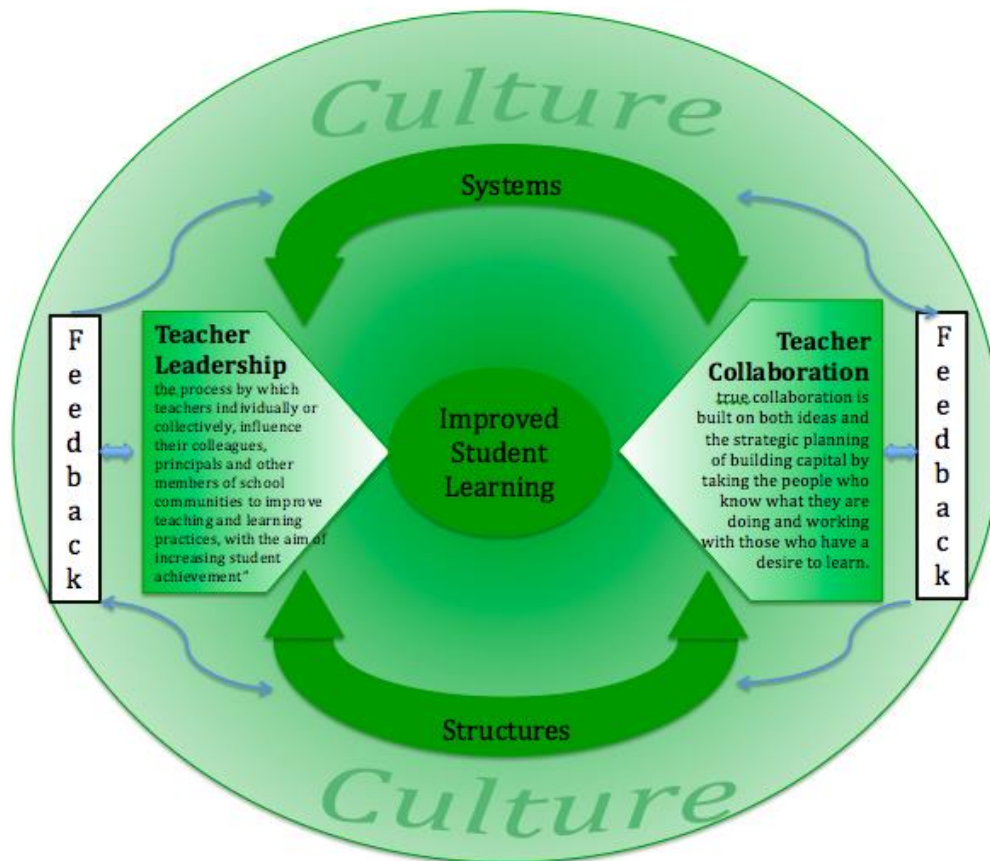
Culture

Systems

F
e
e
d
b
a
c
k

Teacher Leadership
the process by which teachers individually or collectively, influence their colleagues, principals and other members of school communities to improve teaching and learning practices, with the aim of increasing student achievement"

Improved Student Learning

Teacher Collaboration
true collaboration is built on both ideas and the strategic planning of building capital by taking the people who know what they are doing and working with those who have a desire to learn.

F
e
e
d
b
a
c
k

Structures

Culture